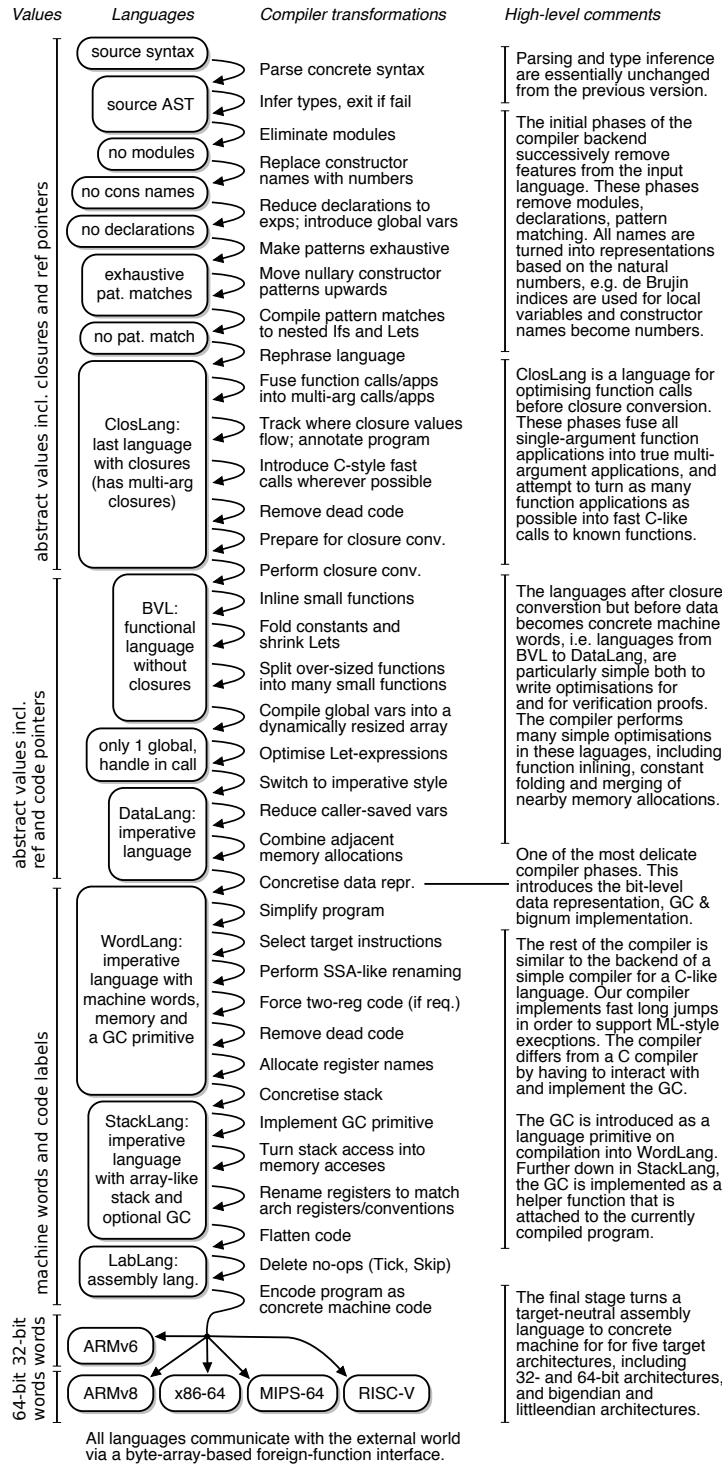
Values | Languages | Compiler transformations | High-level comments

abstract values incl. closures and ref pointers

source syntax
Parse concrete syntax
source AST
Infer types, exit if fail
Eliminate modules
no modules
Replace constructor names with numbers
no cons names
Reduce declarations to exps; introduce global vars
no declarations
Make patterns exhaustive
exhaustive pat. matches
Move nullary constructor patterns upwards
Compile pattern matches to nested Ifs and Lets
no pat. match
Rephrase language
Fuse function calls/apps into multi-arg calls/apps
ClosLang: last language with closures (has multi-arg closures)
Track where closure values flow; annotate program
Introduce C-style fast calls wherever possible
Remove dead code
Prepare for closure conv.
Perform closure conv.

Parsing and type inference are essentially unchanged from the previous version.

The initial phases of the compiler backend successively remove features from the input language. These phases remove modules, declarations, pattern matching. All names are turned into representations based on the natural numbers, e.g. de Brujin indices are used for local variables and constructor names become numbers.

ClosLang is a language for optimising function calls before closure conversion. These phases fuse all single-argument function applications into true multi-argument applications, and attempt to turn as many function applications as possible into fast C-like calls to known functions.

abstract values incl. ref and code pointers

BVL: functional language without closures
Inline small functions
Fold constants and shrink Lets
Split over-sized functions into many small functions
Compile global vars into a dynamically resized array
only 1 global, handle in call
Optimise Let-expressions
Switch to imperative style
DataLang: imperative language
Reduce caller-saved vars
Combine adjacent memory allocations
Concretise data repr.

The languages after closure converstion but before data becomes concrete machine words, i.e. languages from BVL to DataLang, are particularly simple both to write optimisations for and for verification proofs. The compiler performs many simple optimisations in these laguages, including function inlining, constant folding and merging of nearby memory allocations.

One of the most delicate compiler phases. This introduces the bit-level data representation, GC & bignum implementation.

machine words and code labels

Simplify program
WordLang: imperative language with machine words, memory and a GC primitive
Select target instructions
Perform SSA-like renaming
Force two-reg code (if req.)
Remove dead code
Allocate register names
Concretise stack
StackLang: imperative language with array-like stack and optional GC
Implement GC primitive
Turn stack access into memory acceses
Rename registers to match arch registers/conventions
Flatten code
LabLang: assembly lang.
Delete no-ops (Tick, Skip)
Encode program as concrete machine code

The rest of the compiler is similar to the backend of a simple compiler for a C-like language. Our compiler implements fast long jumps in order to support ML-style execptions. The compiler differs from a C compiler by having to interact with and implement the GC.

The GC is introduced as a language primitive on compilation into WordLang. Further down in StackLang, the GC is implemented as a helper function that is attached to the currently compiled program.

32-bit words
ARMv6
64-bit words
ARMv8
x86-64
MIPS-64
RISC-V

The final stage turns a target-neutral assembly language to concrete machine for for five target architectures, including 32- and 64-bit architectures, and bigendian and littleendian architectures.

All languages communicate with the external world via a byte-array-based foreign-function interface.